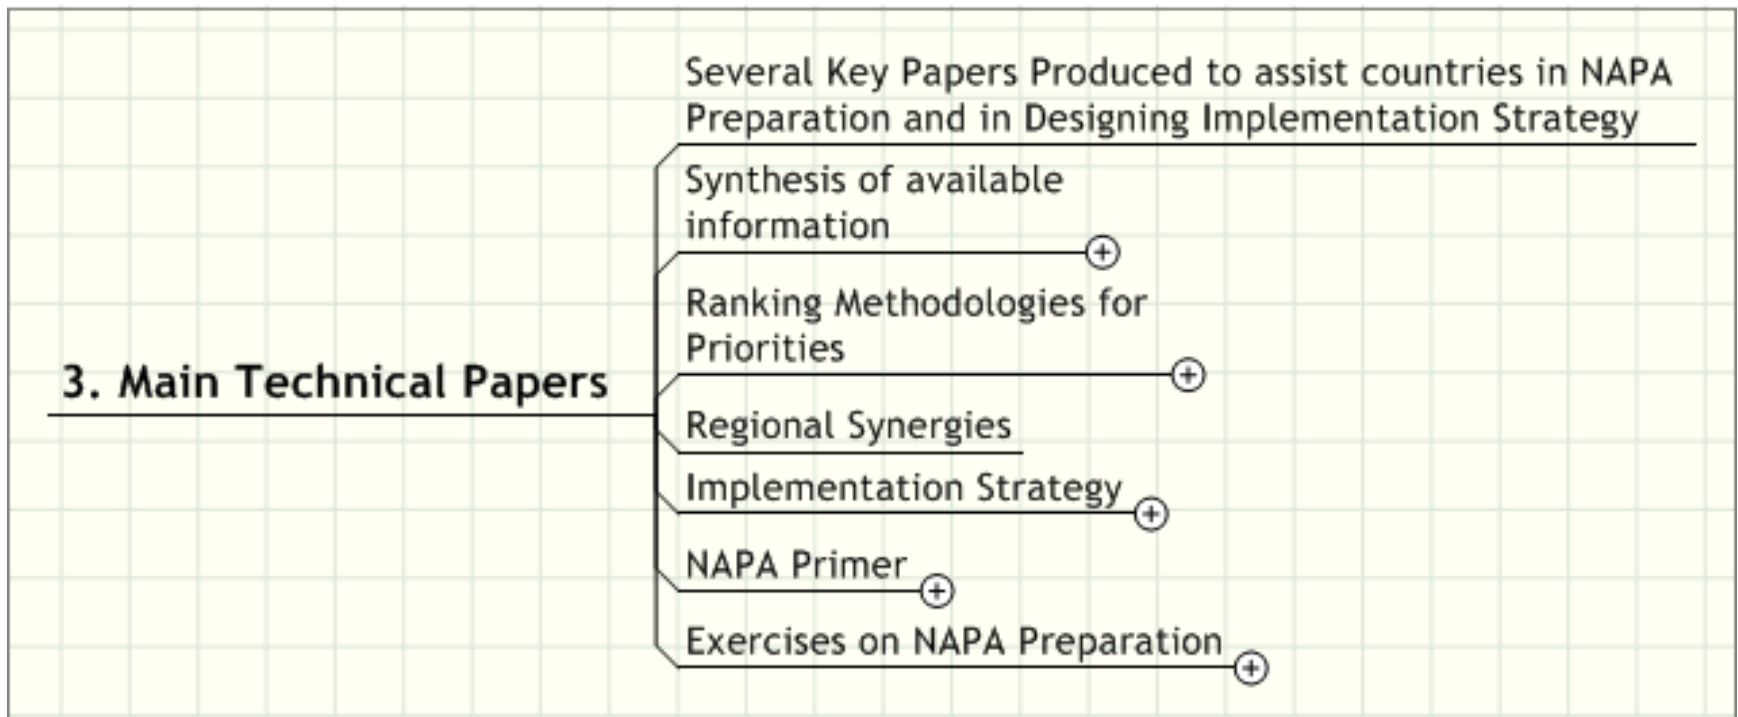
3. Main Technical Papers

Several Key Papers Produced to assist countries in NAPA Preparation and in Designing Implementation Strategy

Synthesis of available information

Ranking Methodologies for Priorities

Regional Synergies

Implementation Strategy

NAPA Primer

Exercises on NAPA Preparation